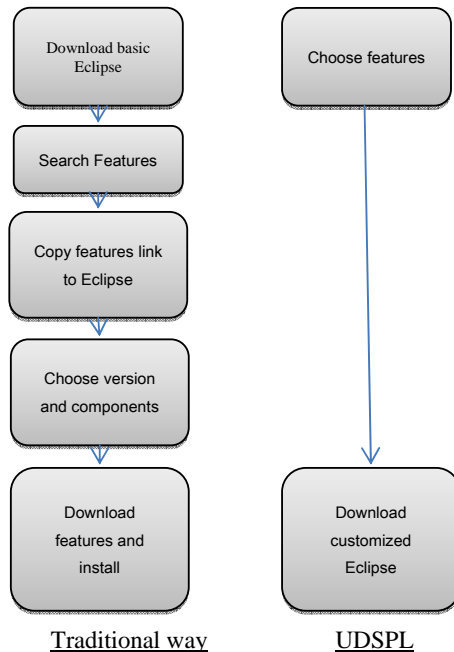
Download basic Eclipse

Search Features

Copy features link to Eclipse

Choose version and components

Download features and install

Traditional way

Choose features

Download customized Eclipse

UDSPL